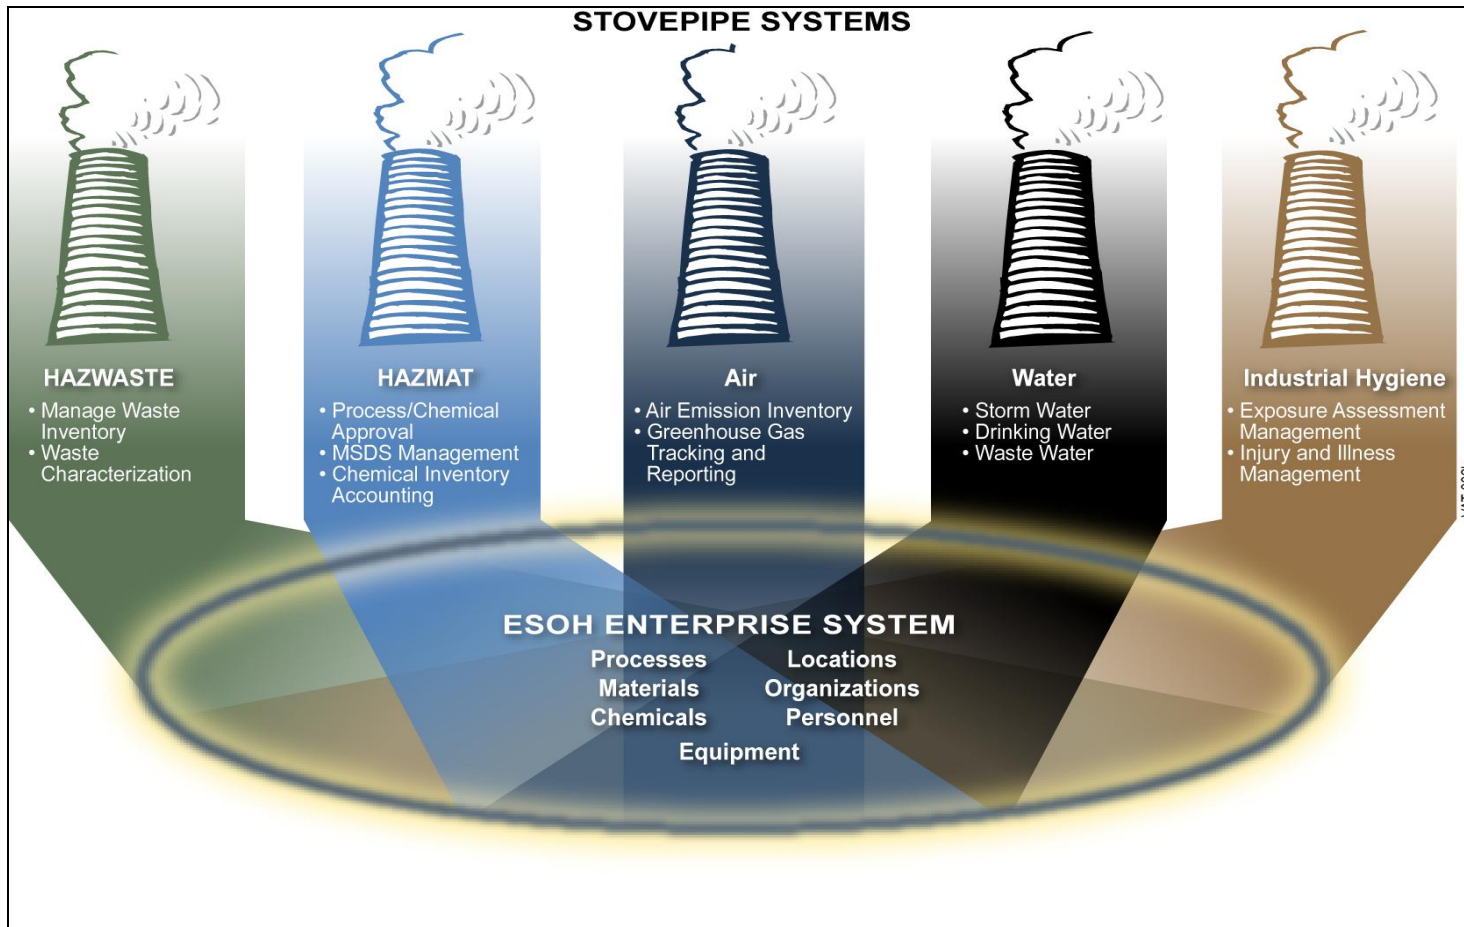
STOVEPIPE SYSTEMS

HAZWASTE
• Manage Waste Inventory
• Waste Characterization

HAZMAT
• Process/Chemical Approval
• MSDS Management
• Chemical Inventory Accounting

Air
• Air Emission Inventory
• Greenhouse Gas Tracking and Reporting

Water
• Storm Water
• Drinking Water
• Waste Water

Industrial Hygiene
• Exposure Assessment Management
• Injury and Illness Management

ESOH ENTERPRISE SYSTEM
Processes
Materials
Chemicals
Locations
Organizations
Personnel
Equipment